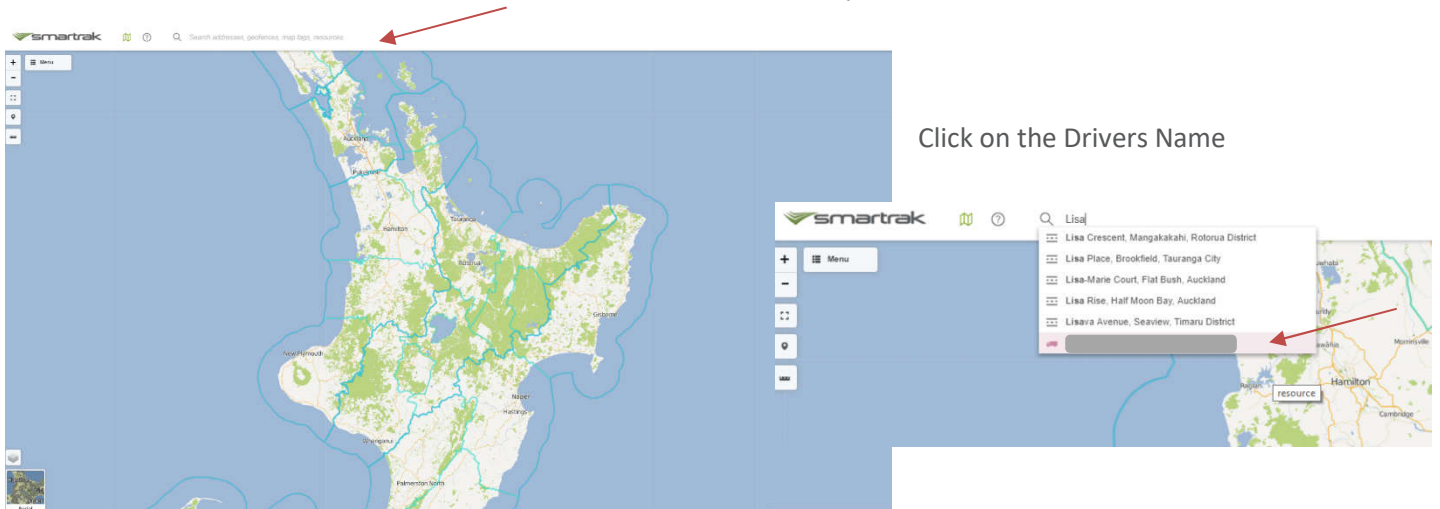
smartrak

Search addresses, geofences, map tags, resources

+
-
Menu

Auckland
Pukekohe
Hamilton
Tauranga
Rotorua
Gisborne
New Plymouth
Napier
Hastings
Whanganui
Palmerston North

Click on the Drivers Name

smartrak

Lisa

+
-
Menu

Lisa Crescent, Mangakakahi, Rotorua District
Lisa Place, Brookfield, Tauranga City
Lisa-Marie Court, Flat Bush, Auckland
Lisa Rise, Half Moon Bay, Auckland
Lisava Avenue, Seaview, Timaru District

resource

Hamilton
Morrinsville
Cambridge